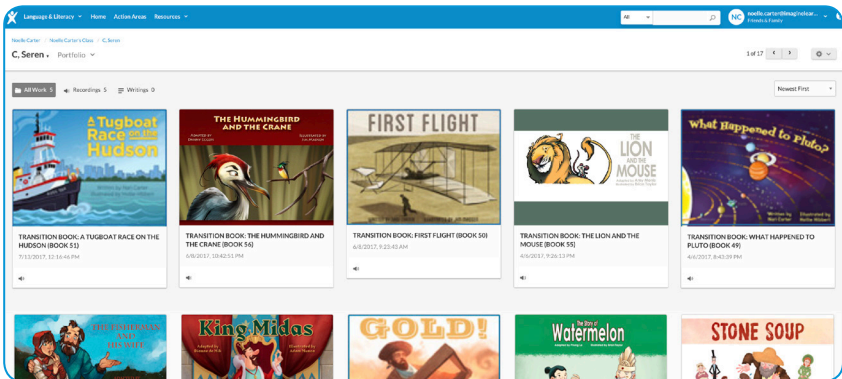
Language & Literacy ▾ Home Action Areas Resources ▾

All

NC noelle.carter@imaginelear... Friends & Family

Noelle Carter / Noelle Carter's Class / C, Seren

C, Seren ▾ Portfolio ▾

1 of 17

All Work 5 Recordings 5 Writings 0

Newest First

A Tugboat Race on the Hudson
Written by Nori Carter
Illustrated by Hollie Hibbert

TRANSITION BOOK: A TUGBOAT RACE ON THE HUDSON (BOOK 51)
7/13/2017, 12:16:46 PM

THE HUMMINGBIRD AND THE CRANE

TRANSITION BOOK: THE HUMMINGBIRD AND THE CRANE (BOOK 56)
6/8/2017, 10:42:51 PM

FIRST FLIGHT

TRANSITION BOOK: FIRST FLIGHT (BOOK 50)
6/8/2017, 9:25:45 AM

THE LION AND THE MOUSE

TRANSITION BOOK: THE LION AND THE MOUSE (BOOK 55)
4/6/2017, 9:26:13 PM

What Happened to Pluto?
Written by Nori Carter
Illustrated by Hollie Hibbert

TRANSITION BOOK: WHAT HAPPENED TO PLUTO? (BOOK 49)
4/6/2017, 8:45:39 PM

THE FISHERMAN AND HIS WIFE

King Midas

GOLD!

The Story of Watermelon

STONE SOUP